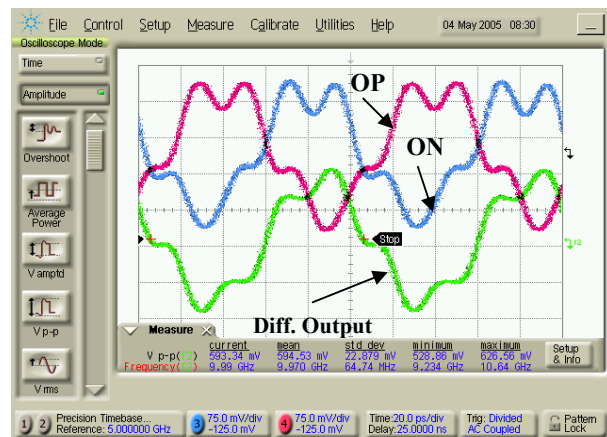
File Control Setup Measure Calibrate Utilities Help 04 May 2005 08:30

Oscilloscope Mode

Time

Amplitude

Overshoot

Average Power

V amptd

V p-p

V rms

OP

ON

Stop

Diff. Output

Measure

| | current | mean | std dev | minimum | maximum |
|---|---|---|---|---|---|
| V p-p(3) | 593.34 mV | 594.53 mV | 22.879 mV | 528.86 mV | 626.56 mV |
| Frequency(3) | 9.99 GHz | 9.970 GHz | 64.74 MHz | 9.234 GHz | 10.64 GHz |

Setup & Info

1 2 Precision Timebase... Reference: 5.000000 GHz

3 75.0 mV/div -125.0 mV

4 75.0 mV/div -125.0 mV

Time:20.0 ps/div Delay:25.0000 ns

Trig: Divided AC Coupled

Pattern Lock